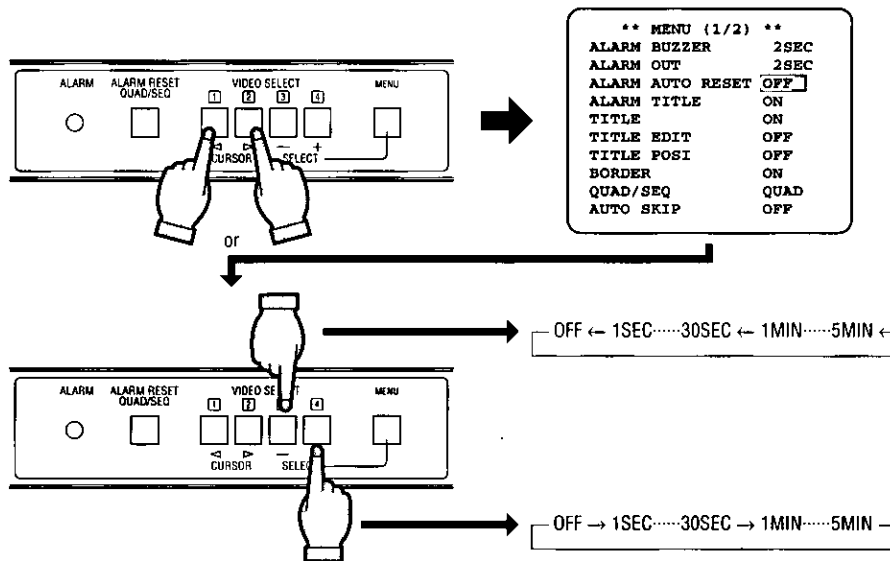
ALARM
ALARM RESET QUAD/SEQ
VIDEO SELECT
1 2 3 4
MENU
CURSOR
SELECT
—
+

** MENU (1/2) **
ALARM BUZZER 2SEC
ALARM OUT 2SEC
ALARM AUTO RESET OFF
ALARM TITLE ON
TITLE ON
TITLE EDIT OFF
TITLE POSI OFF
BORDER ON
QUAD/SEQ QUAD
AUTO SKIP OFF

or

OFF ← 1SEC······30SEC ← 1MIN······5MIN ←

ALARM
ALARM RESET QUAD/SEQ
VIDEO SE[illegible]T
1 2 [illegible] 4
MENU
CURSOR
—
SELE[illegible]

OFF → 1SEC······30SEC → 1MIN······5MIN →